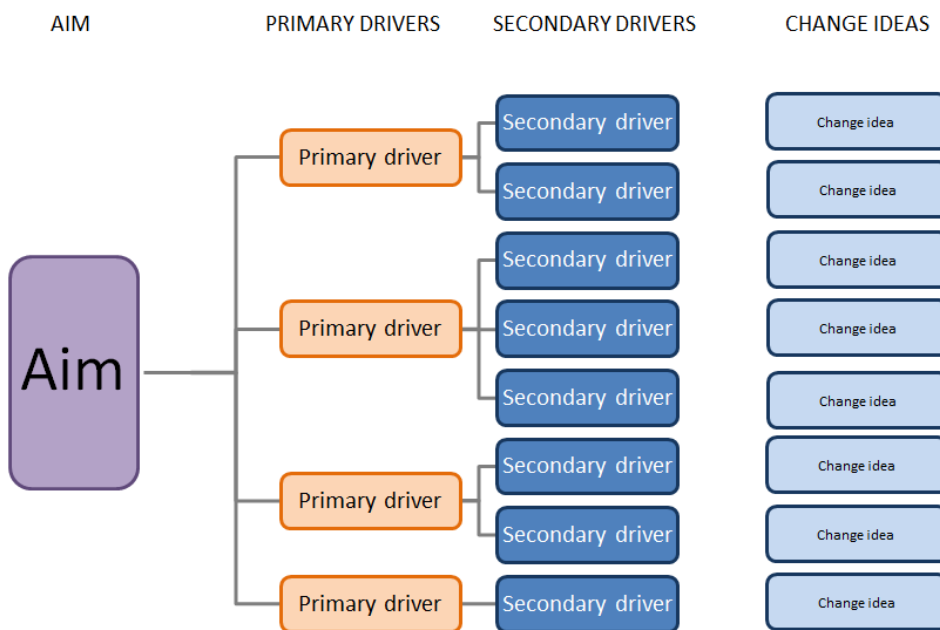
AIM

PRIMARY DRIVERS

SECONDARY DRIVERS

CHANGE IDEAS

Aim

Primary driver

Secondary driver

Change idea

Secondary driver

Change idea

Primary driver

Secondary driver

Change idea

Secondary driver

Change idea

Secondary driver

Change idea

Primary driver

Secondary driver

Change idea

Secondary driver

Change idea

Primary driver

Secondary driver

Change idea